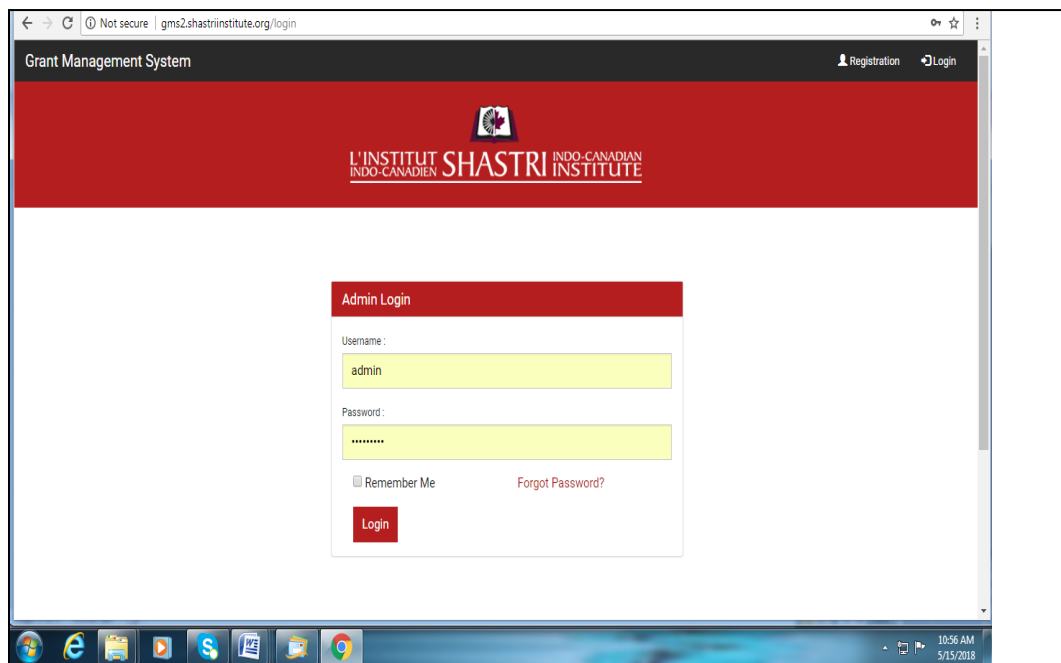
Not secure | gms2.shastriinstitute.org/login

Grant Management System

Registration

Login

L'INSTITUT INDO-CANADIEN SHASTRI INDO-CANADIAN INSTITUTE

Admin Login

Username :

admin

Password :

•••••••••

Remember Me

Forgot Password?

Login

10:56 AM
5/15/2018